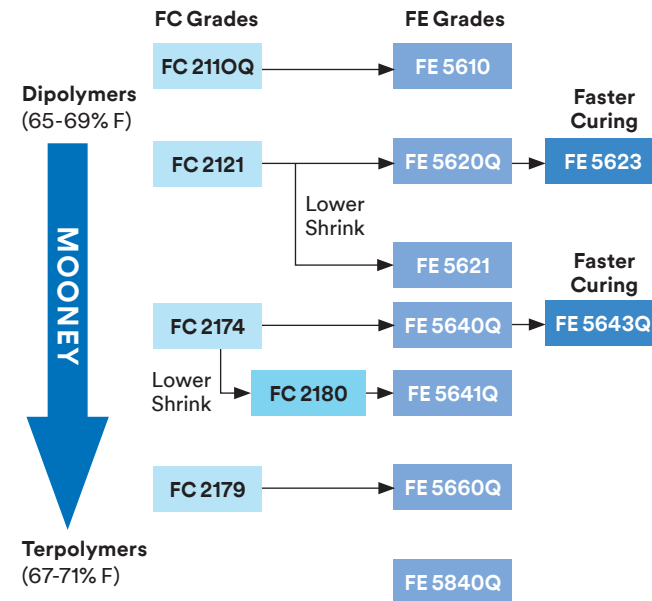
FC Grades

FE Grades

Dipolymers
(65-69% F)

FC 2110Q

FE 5610

Faster Curing

FC 2121

FE 5620Q

FE 5623

Lower Shrink

FE 5621

MOONEY

Faster Curing

FC 2174

FE 5640Q

FE 5643Q

Lower Shrink

FC 2180

FE 5641Q

FC 2179

FE 5660Q

Terpolymers
(67-71% F)

FE 5840Q